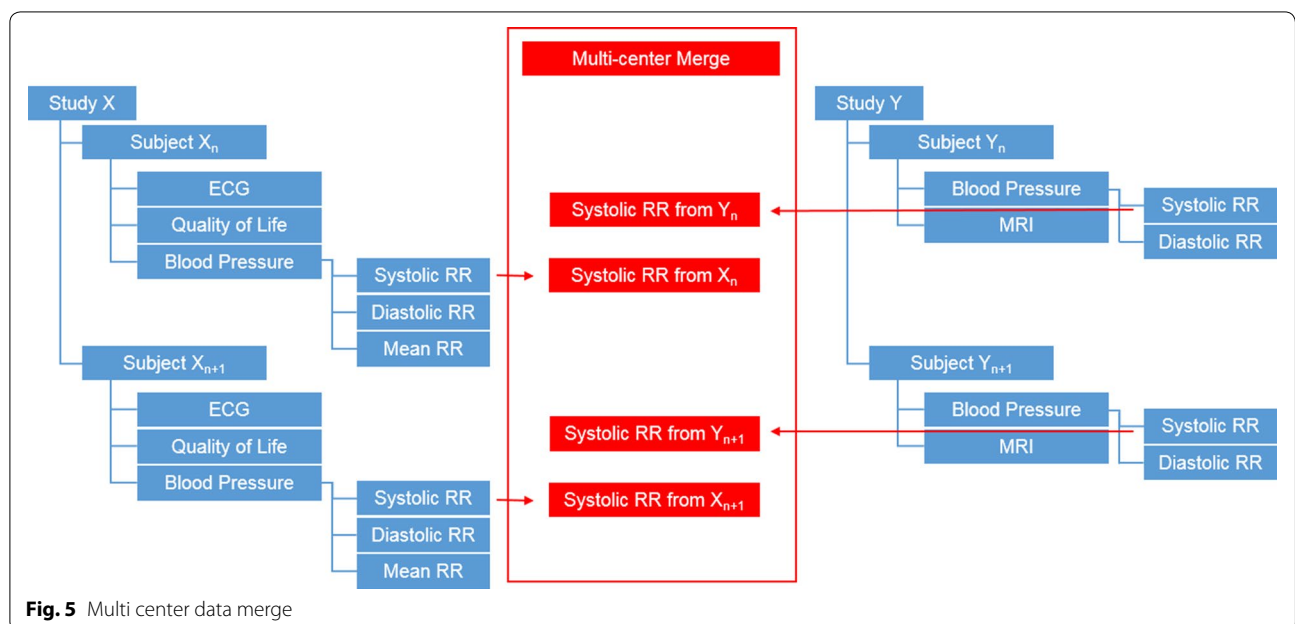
Study X

Subject $X_n$

ECG

Quality of Life

Blood Pressure

Systolic RR

Diastolic RR

Mean RR

Subject $X_{n+1}$

ECG

Quality of Life

Blood Pressure

Systolic RR

Diastolic RR

Mean RR

Multi-center Merge

Systolic RR from $Y_n$

Systolic RR from $X_n$

Systolic RR from $Y_{n+1}$

Systolic RR from $X_{n+1}$

Study Y

Subject $Y_n$

Blood Pressure

MRI

Systolic RR

Diastolic RR

Subject $Y_{n+1}$

Blood Pressure

MRI

Systolic RR

Diastolic RR

**Fig. 5** Multi center data merge